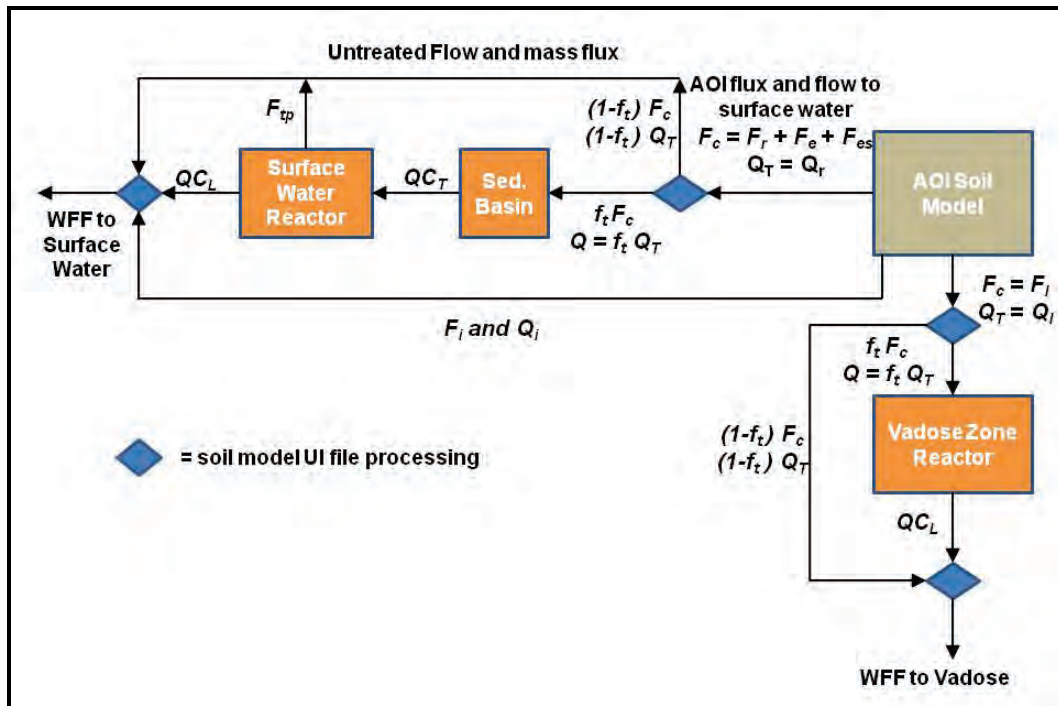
Untreated Flow and mass flux

$F_{tp}$

AOI flux and flow to surface water

$(1-f_t)\ F_c$
$(1-f_t)\ Q_T$

$F_c = F_r + F_e + F_{es}$
$Q_T = Q_r$

$QC_L$

Surface Water Reactor

$QC_T$

Sed. Basin

AOI Soil Model

WFF to Surface Water

$f_t F_c$
$Q = f_t\ Q_T$

$F_c = F_l$
$Q_T = Q_l$

$F_i$ and $Q_i$

$f_t\ F_c$
$Q = f_t\ Q_T$

Vadose Zone Reactor

= soil model UI file processing

$(1-f_t)\ F_c$
$(1-f_t)\ Q_T$

$QC_L$

WFF to Vadose